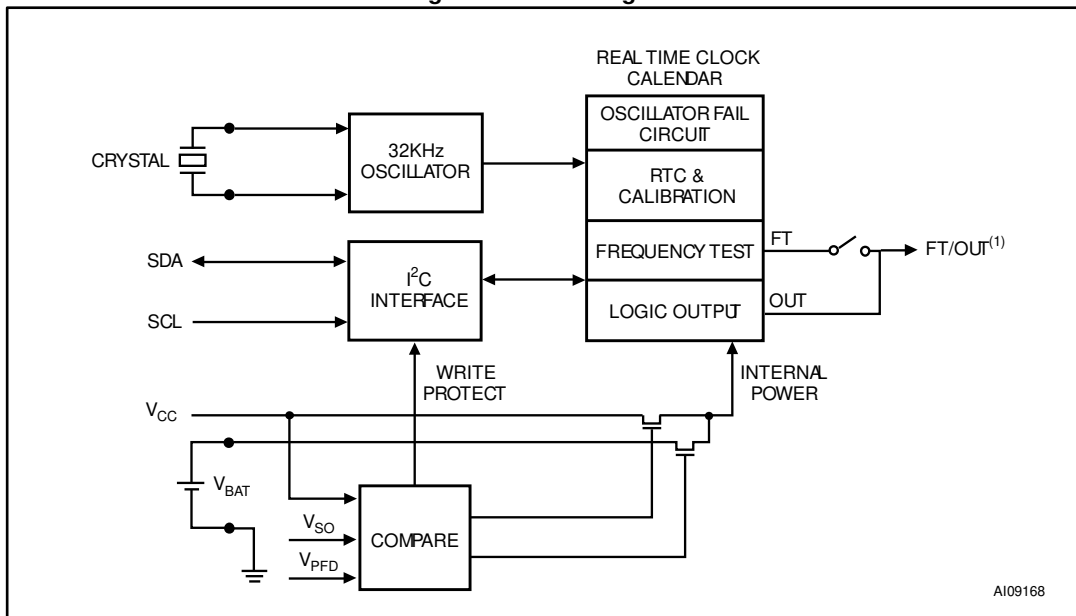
REAL TIME CLOCK CALENDAR

OSCILLATOR FAIL CIRCUIT

RTC & CALIBRATION

FREQUENCY TEST

LOGIC OUTPUT

CRYSTAL

32KHz OSCILLATOR

SDA

SCL

$I^2C$ INTERFACE

FT

OUT

FT/OUT$^{(1)}$

WRITE PROTECT

INTERNAL POWER

$V_{CC}$

$V_{BAT}$

$V_{SO}$

$V_{PFD}$

COMPARE

AI09168